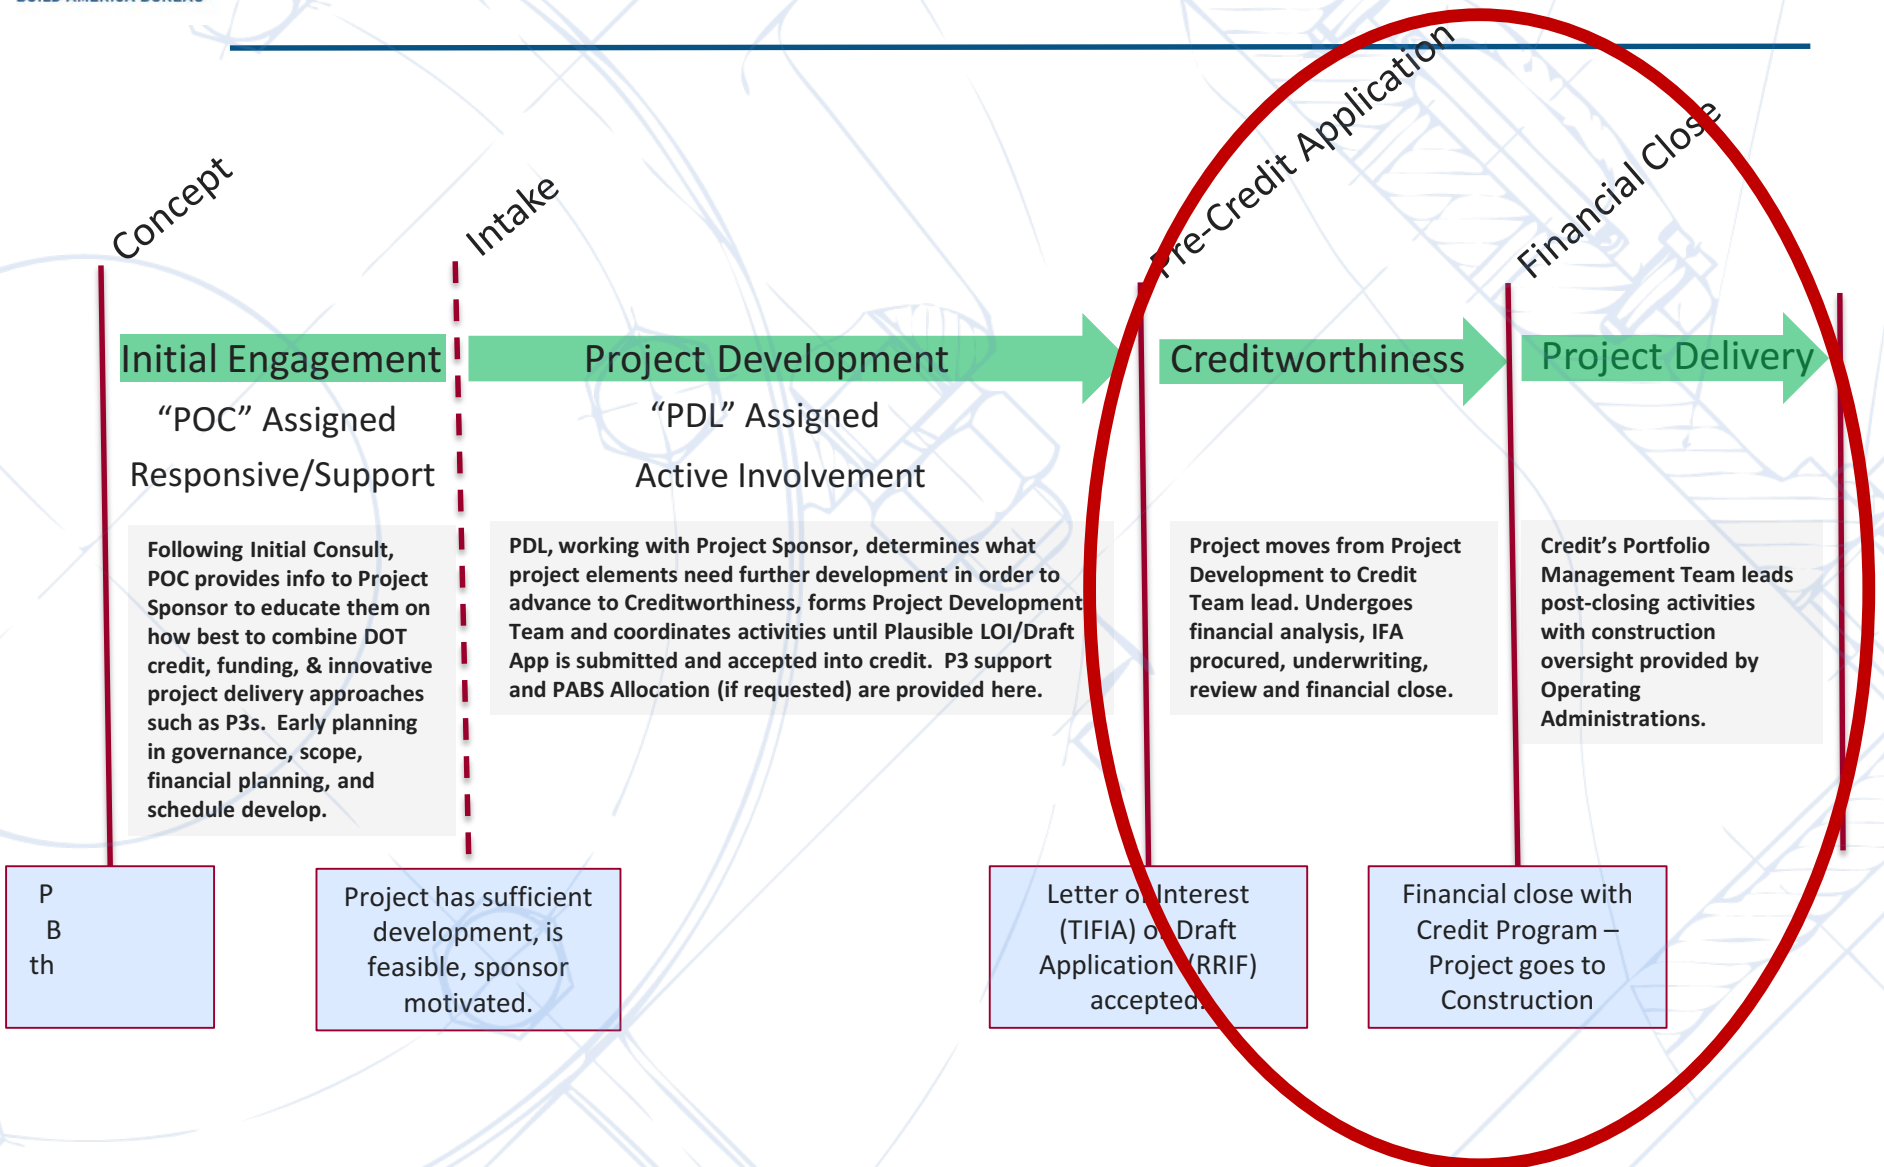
Concept

Intake

Pre-Credit Application

Financial Close

Initial Engagement

"POC" Assigned

Responsive/Support

Following Initial Consult, POC provides info to Project Sponsor to educate them on how best to combine DOT credit, funding, & innovative project delivery approaches such as P3s. Early planning in governance, scope, financial planning, and schedule develop.

Project Development

"PDL" Assigned

Active Involvement

PDL, working with Project Sponsor, determines what project elements need further development in order to advance to Creditworthiness, forms Project Development Team and coordinates activities until Plausible LOI/Draft App is submitted and accepted into credit. P3 support and PABS Allocation (if requested) are provided here.

Creditworthiness

Project moves from Project Development to Credit Team lead. Undergoes financial analysis, IFA procured, underwriting, review and financial close.

Project Delivery

Credit's Portfolio Management Team leads post-closing activities with construction oversight provided by Operating Administrations.

P
B
th

Project has sufficient development, is feasible, sponsor motivated.

Letter o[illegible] Interest (TIFIA) o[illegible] Draft Application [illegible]RRIF) accepted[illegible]

Financial close with Credit Program – Project goes to Construction